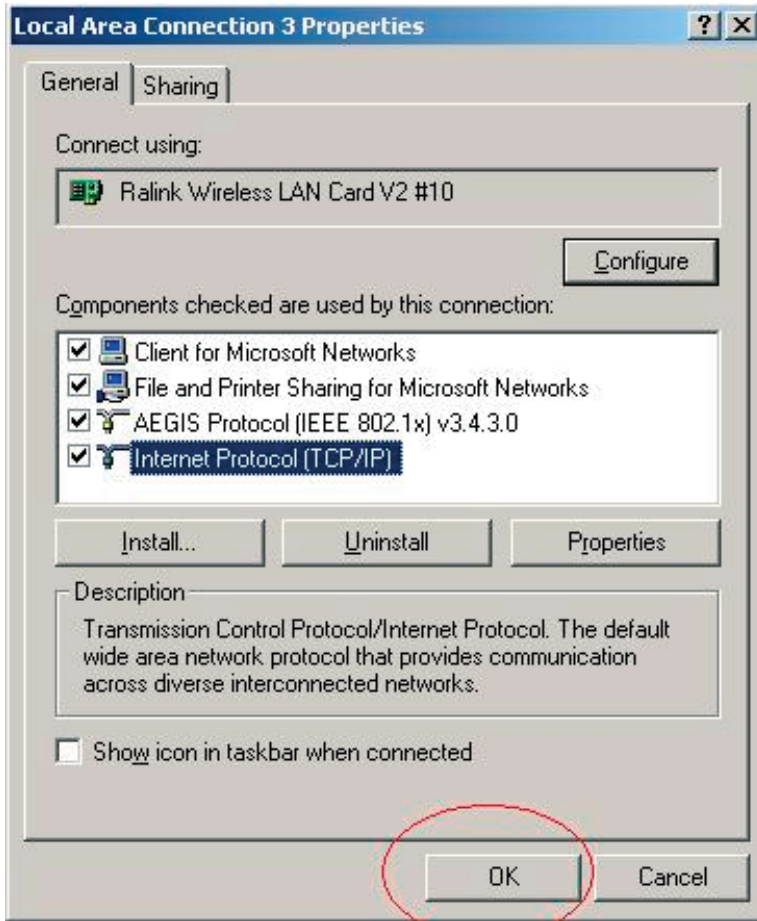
Local Area Connection 3 Properties

? X

General | Sharing

Connect using:

Ralink Wireless LAN Card V2 #10

Configure

Components checked are used by this connection:

☑ Client for Microsoft Networks
☑ File and Printer Sharing for Microsoft Networks
☑ AEGIS Protocol (IEEE 802.1x) v3.4.3.0
☑ Internet Protocol (TCP/IP)

Install... | Uninstall | Properties

Description

Transmission Control Protocol/Internet Protocol. The default wide area network protocol that provides communication across diverse interconnected networks.

☐ Show icon in taskbar when connected

OK | Cancel